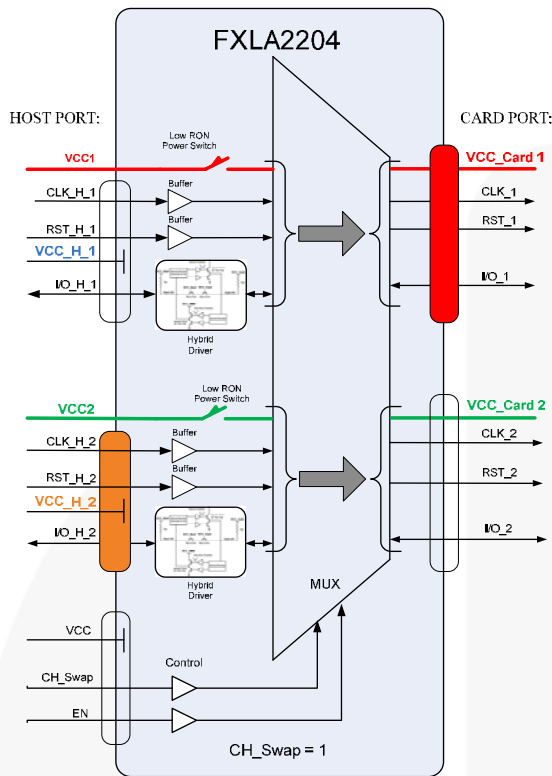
FXLA2204

HOST PORT:

CARD PORT:

Low RON Power Switch

VCC1

VCC_Card 1

Buffer

CLK_H_1

CLK_1

Buffer

RST_H_1

RST_1

VCC_H_1

I/O_H_1

I/O_1

Hybrid Driver

Low RON Power Switch

VCC2

VCC_Card 2

Buffer

CLK_H_2

CLK_2

Buffer

RST_H_2

RST_2

VCC_H_2

I/O_H_2

I/O_2

Hybrid Driver

MUX

VCC

Control

CH_Swap

EN

CH_Swap = 1